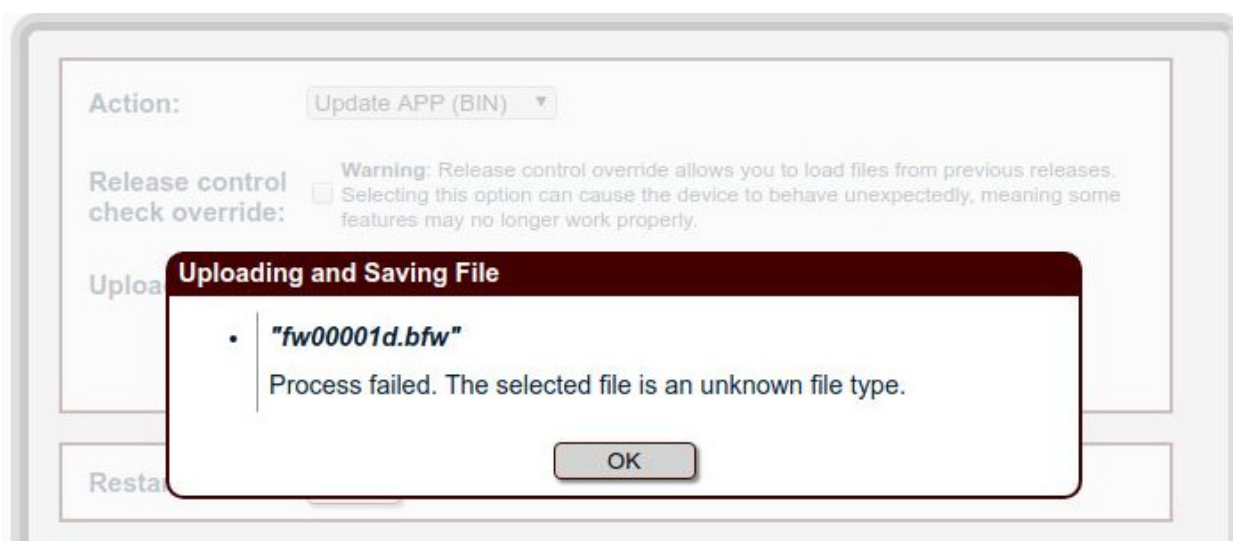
Action: Update APP (BIN)

Release control check override: Warning: Release control override allows you to load files from previous releases. Selecting this option can cause the device to behave unexpectedly, meaning some features may no longer work properly.

Uploa

Uploading and Saving File

• "fw00001d.bfw"

Process failed. The selected file is an unknown file type.

OK

Resta